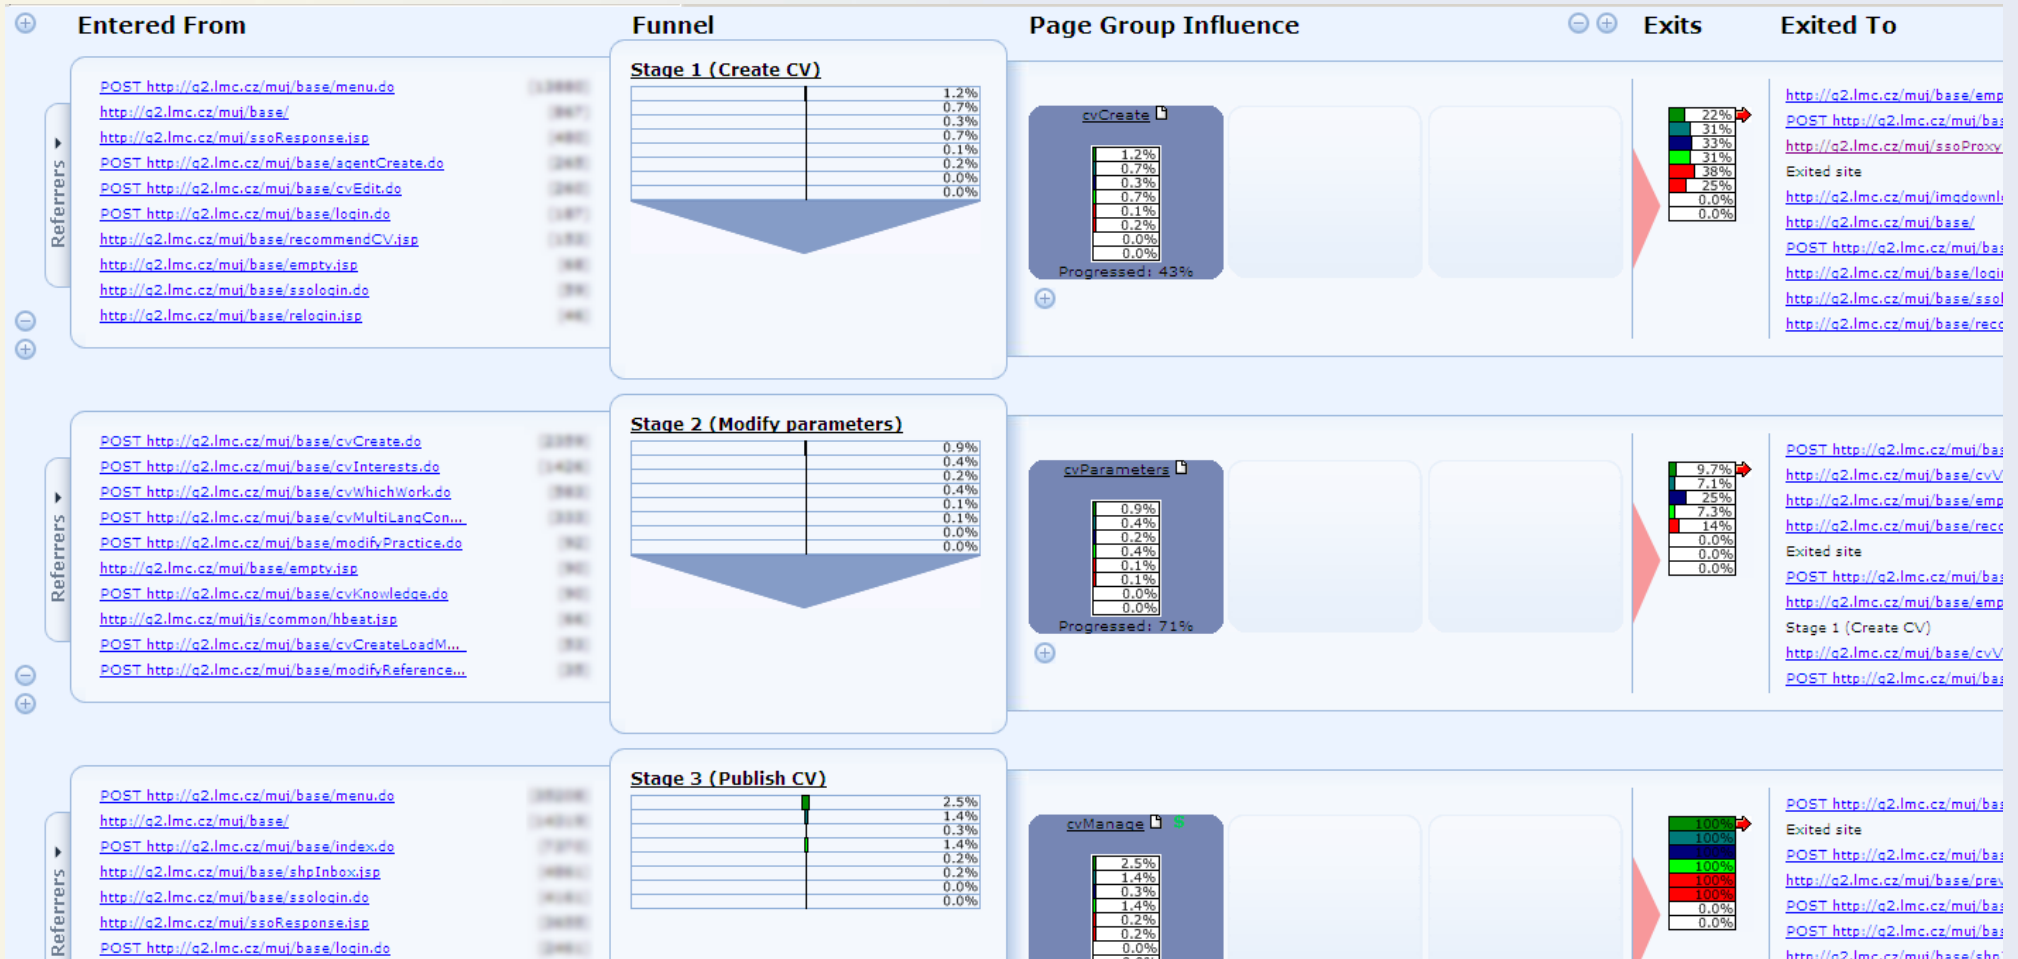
Entered From

Funnel

Page Group Influence

Exits

Exited To

Referrers

POST http://q2.lmc.cz/muj/base/menu.do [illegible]
http://q2.lmc.cz/muj/base/ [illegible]
http://q2.lmc.cz/muj/ssoResponse.jsp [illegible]
POST http://q2.lmc.cz/muj/base/agentCreate.do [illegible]
POST http://q2.lmc.cz/muj/base/cvEdit.do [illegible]
POST http://q2.lmc.cz/muj/base/login.do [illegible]
http://q2.lmc.cz/muj/base/recommendCV.jsp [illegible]
http://q2.lmc.cz/muj/base/empty.jsp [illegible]
http://q2.lmc.cz/muj/base/ssologin.do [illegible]
http://q2.lmc.cz/muj/base/relogin.jsp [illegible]

Stage 1 (Create CV)

1.2%
0.7%
0.3%
0.7%
0.1%
0.2%
0.0%
0.0%

cvCreate

1.2%
0.7%
0.3%
0.7%
0.1%
0.2%
0.0%
0.0%

Progressed: 43%

22%
31%
33%
31%
38%
25%
0.0%
0.0%

http://q2.lmc.cz/muj/base/emp
POST http://q2.lmc.cz/muj/ba
http://q2.lmc.cz/muj/ssoProxy
Exited site
http://q2.lmc.cz/muj/imgdownl
http://q2.lmc.cz/muj/base/
POST http://q2.lmc.cz/muj/ba
http://q2.lmc.cz/muj/base/logi
http://q2.lmc.cz/muj/base/ssol
http://q2.lmc.cz/muj/base/rec

Referrers

POST http://q2.lmc.cz/muj/base/cvCreate.do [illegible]
POST http://q2.lmc.cz/muj/base/cvInterests.do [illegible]
POST http://q2.lmc.cz/muj/base/cvWhichWork.do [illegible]
POST http://q2.lmc.cz/muj/base/cvMultiLangCon... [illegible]
POST http://q2.lmc.cz/muj/base/modifyPractice.do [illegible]
http://q2.lmc.cz/muj/base/empty.jsp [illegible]
POST http://q2.lmc.cz/muj/base/cvKnowledge.do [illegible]
http://q2.lmc.cz/muj/js/common/hbeat.jsp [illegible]
POST http://q2.lmc.cz/muj/base/cvCreateLoadM... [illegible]
POST http://q2.lmc.cz/muj/base/modifyReference... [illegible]

Stage 2 (Modify parameters)

0.9%
0.4%
0.2%
0.4%
0.1%
0.1%
0.0%
0.0%

cvParameters

0.9%
0.4%
0.2%
0.4%
0.1%
0.1%
0.0%
0.0%

Progressed: 71%

9.7%
7.1%
25%
7.3%
14%
0.0%
0.0%
0.0%

POST http://q2.lmc.cz/muj/ba
http://q2.lmc.cz/muj/base/cvV
http://q2.lmc.cz/muj/base/emp
http://q2.lmc.cz/muj/base/rec
Exited site
POST http://q2.lmc.cz/muj/ba
http://q2.lmc.cz/muj/base/emp
Stage 1 (Create CV)
http://q2.lmc.cz/muj/base/cvV
POST http://q2.lmc.cz/muj/ba

Referrers

POST http://q2.lmc.cz/muj/base/menu.do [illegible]
http://q2.lmc.cz/muj/base/ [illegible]
POST http://q2.lmc.cz/muj/base/index.do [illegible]
http://q2.lmc.cz/muj/base/shpInbox.jsp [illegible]
http://q2.lmc.cz/muj/base/ssologin.do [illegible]
http://q2.lmc.cz/muj/ssoResponse.jsp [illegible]
POST http://q2.lmc.cz/muj/base/login.do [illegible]

Stage 3 (Publish CV)

2.5%
1.4%
0.3%
1.4%
0.2%
0.2%
0.0%
0.0%

cvManage

2.5%
1.4%
0.3%
1.4%
0.2%
0.2%
0.0%

100%
100%
100%
100%
100%
100%
0.0%
0.0%

POST http://q2.lmc.cz/muj/ba
Exited site
POST http://q2.lmc.cz/muj/ba
http://q2.lmc.cz/muj/base/prev
POST http://q2.lmc.cz/muj/ba
POST http://q2.lmc.cz/muj/ba
http://q2.lmc.cz/muj/base/shp